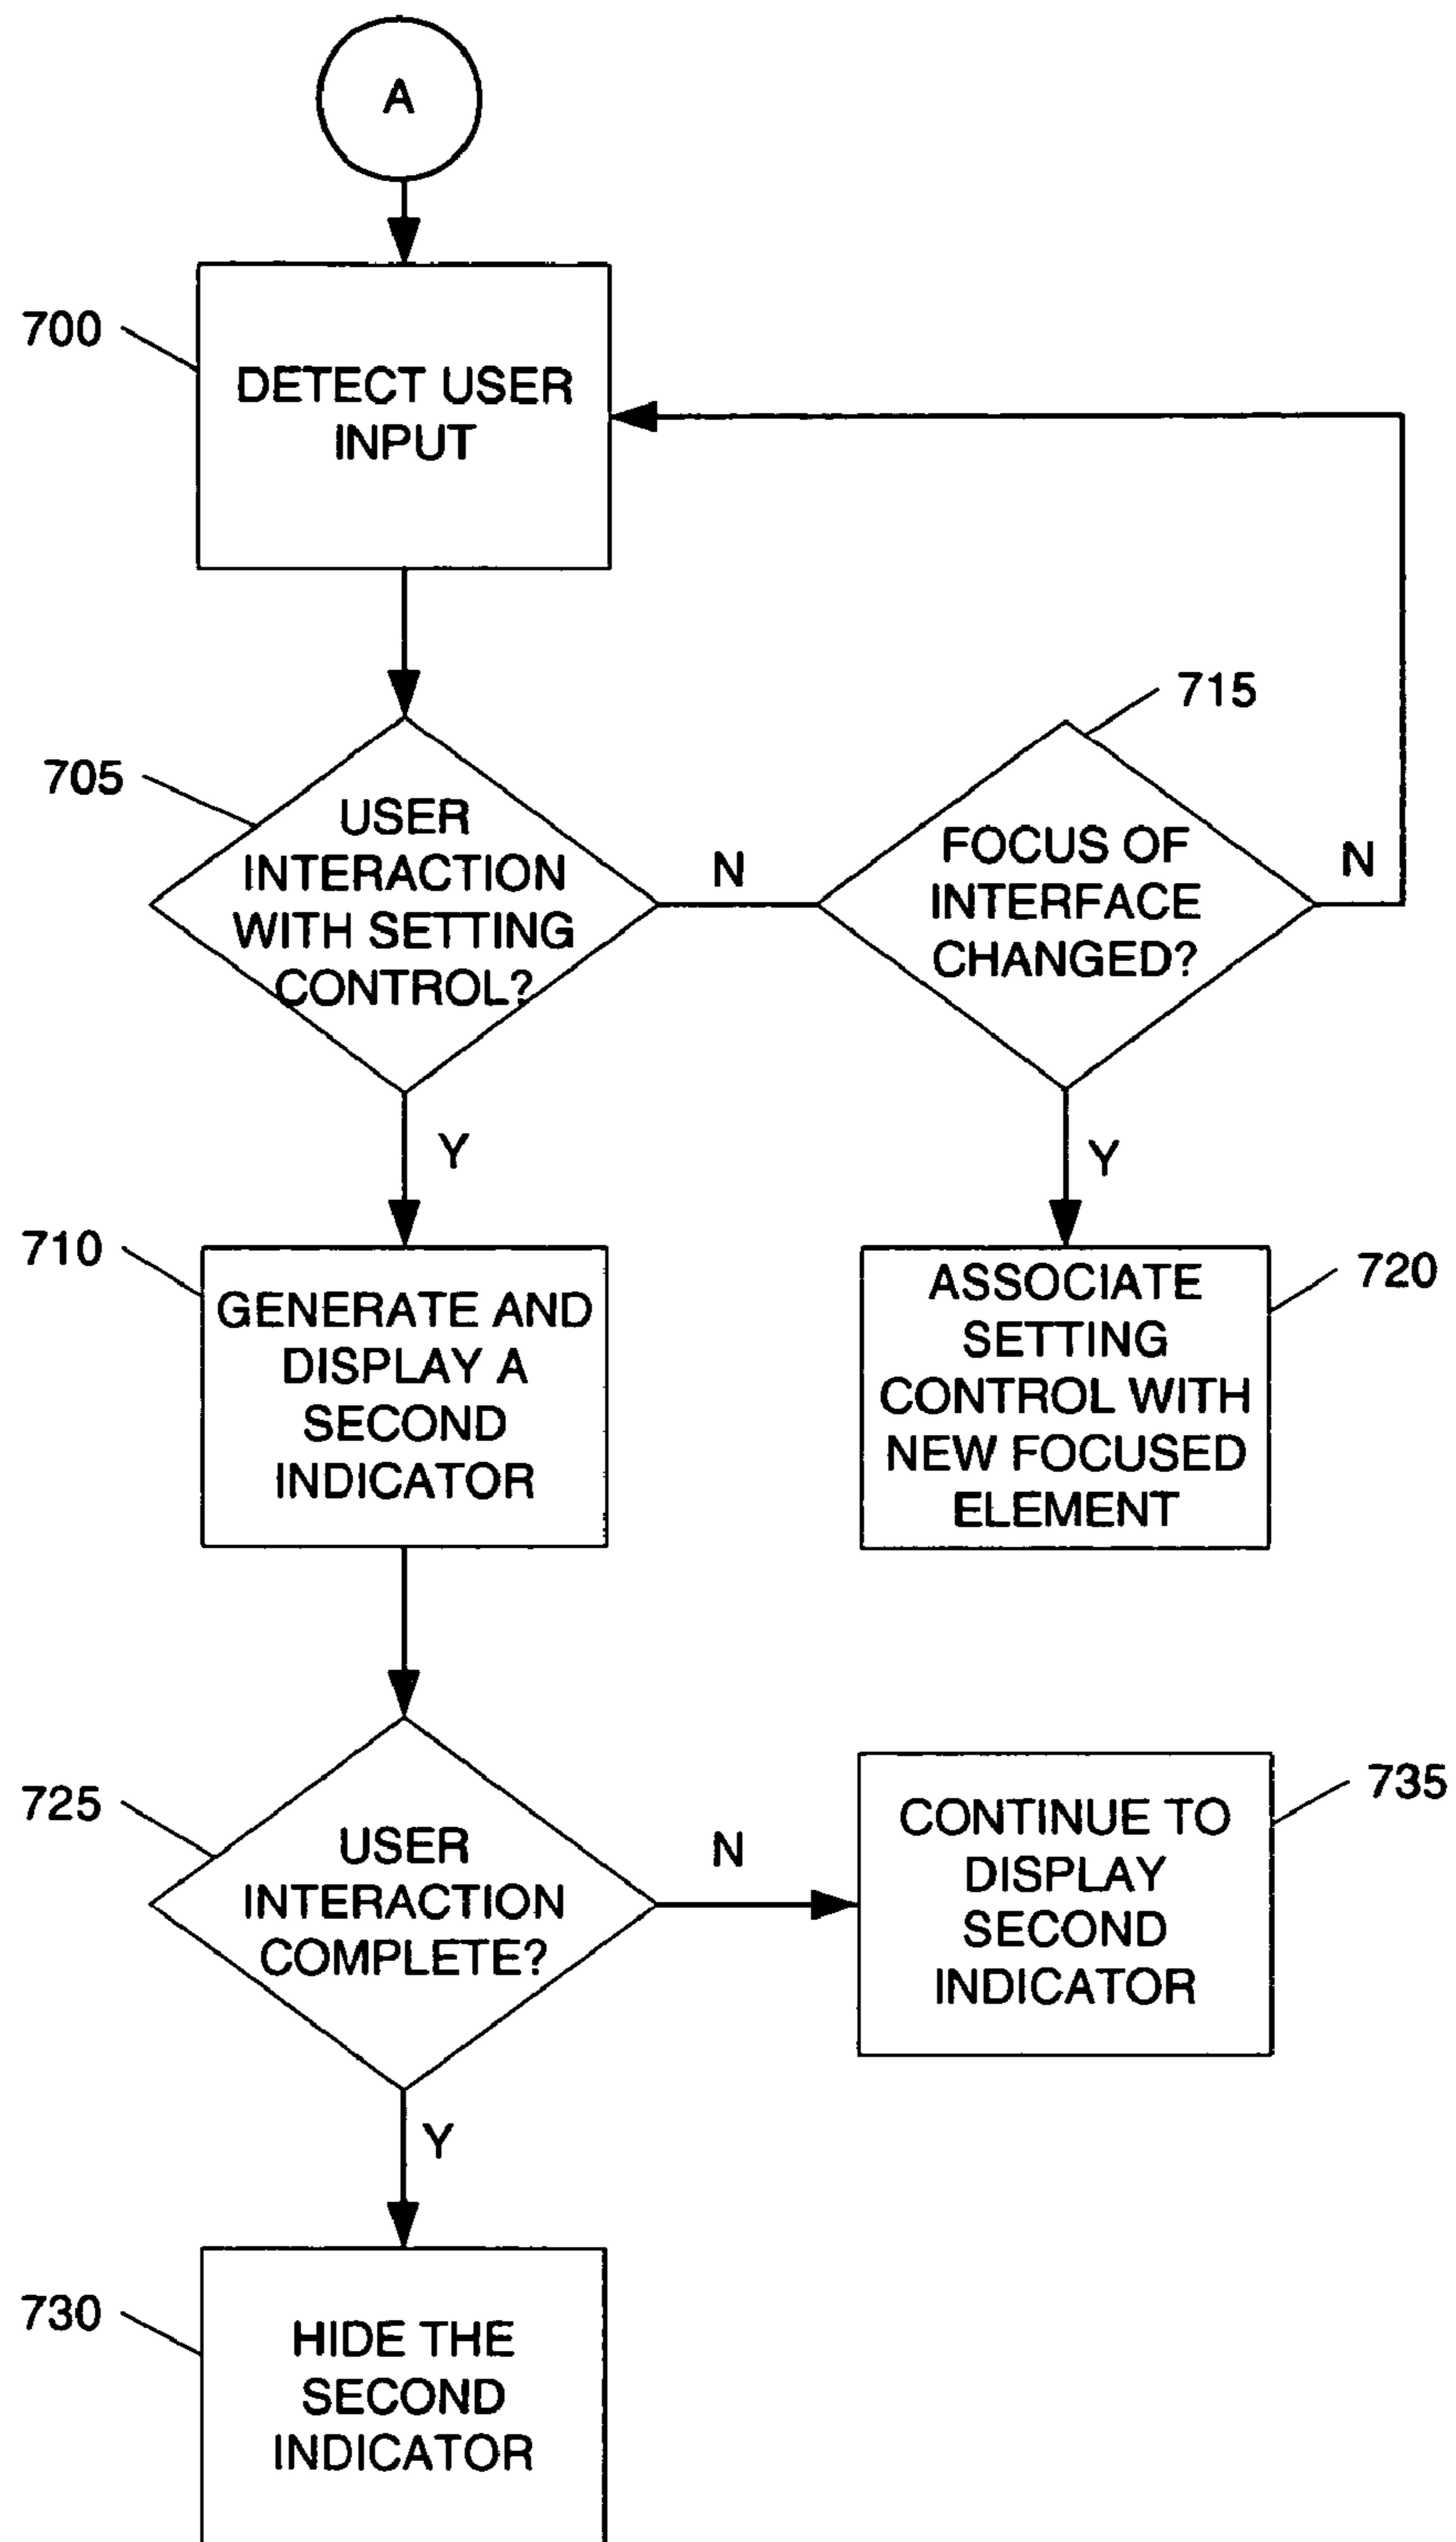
A

700

DETECT USER INPUT

705

USER INTERACTION WITH SETTING CONTROL?

N

715

FOCUS OF INTERFACE CHANGED?

N

Y

Y

710

GENERATE AND DISPLAY A SECOND INDICATOR

ASSOCIATE SETTING CONTROL WITH NEW FOCUSED ELEMENT

720

725

USER INTERACTION COMPLETE?

N

CONTINUE TO DISPLAY SECOND INDICATOR

735

Y

730

HIDE THE SECOND INDICATOR